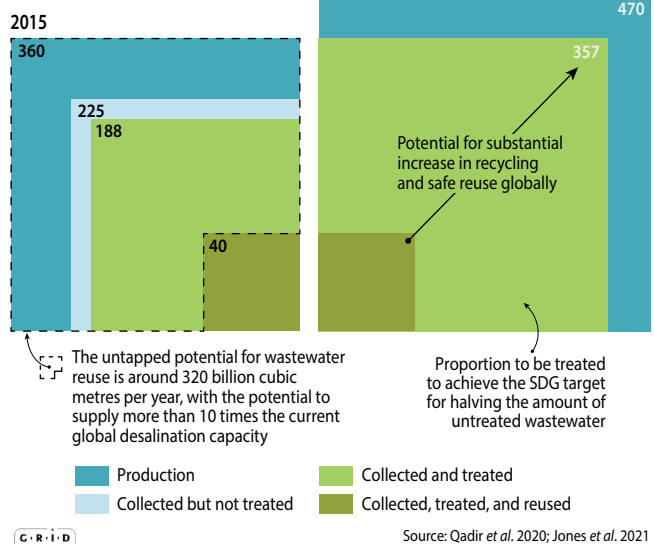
2015

360

225

188

40

470

357

Potential for substantial increase in recycling and safe reuse globally

The untapped potential for wastewater reuse is around 320 billion cubic metres per year, with the potential to supply more than 10 times the current global desalination capacity

Proportion to be treated to achieve the SDG target for halving the amount of untreated wastewater

Production

Collected but not treated

Collected and treated

Collected, treated, and reused

G·R·I·D

Source: Qadir *et al*. 2020; Jones *et al*. 2021